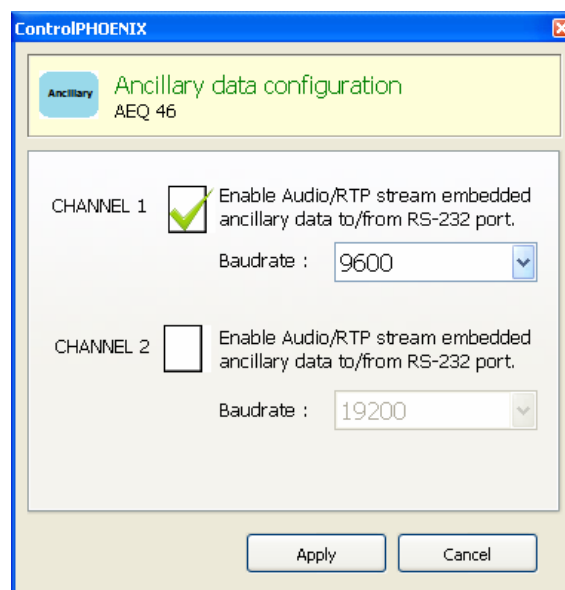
ControlPHOENIX

Ancillary

Ancillary data configuration
AEQ 46

CHANNEL 1

Enable Audio/RTP stream embedded ancillary data to/from RS-232 port.

Baudrate : 9600

CHANNEL 2

Enable Audio/RTP stream embedded ancillary data to/from RS-232 port.

Baudrate : 19200

Apply

Cancel